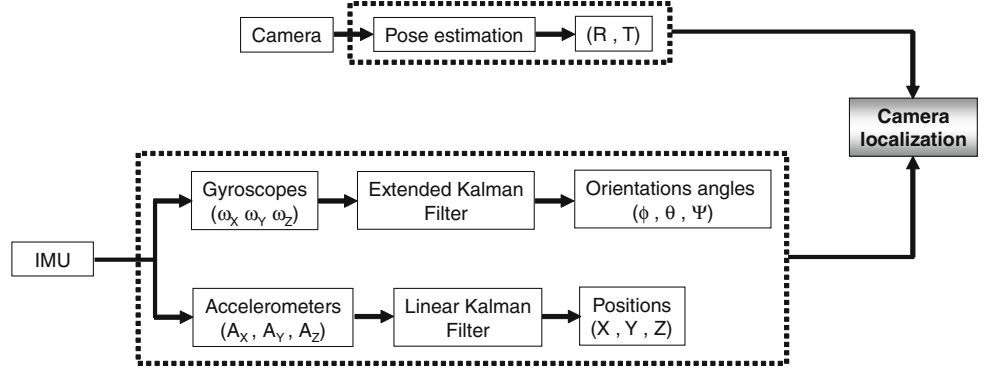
Camera

Pose estimation

(R , T)

Camera localization

IMU

Gyroscopes
($\omega_X$ $\omega_Y$ $\omega_Z$)

Extended Kalman Filter

Orientations angles
($\phi$ , $\theta$ , $\Psi$)

Accelerometers
($A_X$ , $A_Y$ , $A_Z$)

Linear Kalman Filter

Positions
(X , Y , Z)